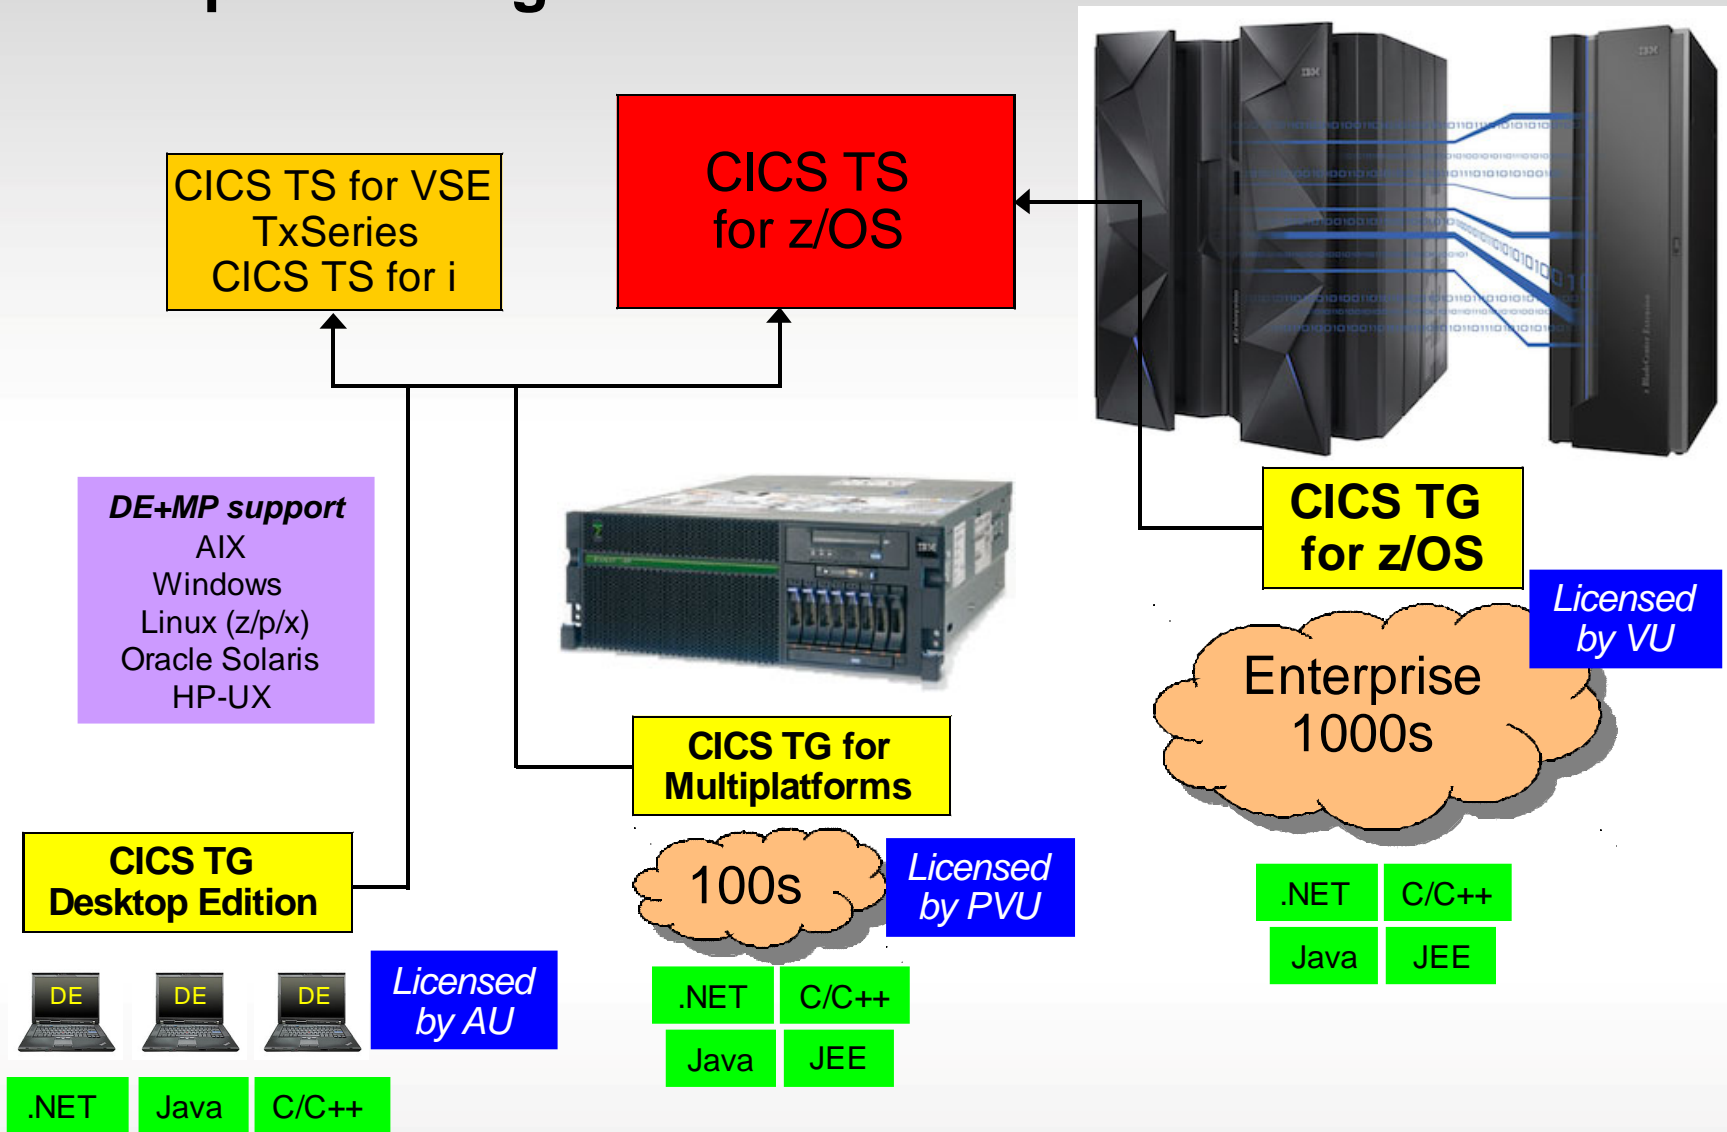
CICS TS for VSE
TxSeries
CICS TS for i

CICS TS
for z/OS

CICS TG
for z/OS

Licensed
by VU

Enterprise
1000s

.NET
C/C++
Java
JEE

DE+MP support
AIX
Windows
Linux (z/p/x)
Oracle Solaris
HP-UX

CICS TG for
Multiplatforms

100s

Licensed
by PVU

.NET
C/C++
Java
JEE

CICS TG
Desktop Edition

DE
DE
DE

Licensed
by AU

.NET
Java
C/C++